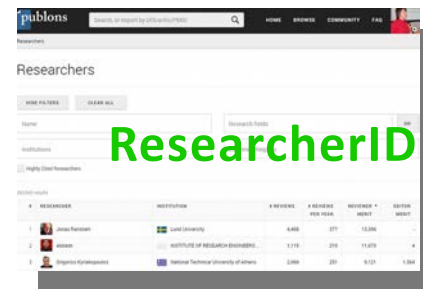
publons

Search, or import by DOI/arXiv/PMID

HOME BROWSE COMMUNITY FAQ

Researchers

Researchers

HIDE FILTERS CLEAR ALL

Name

Research fields

Institutions

Highly Cited Researchers

ResearcherID

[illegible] results

| # | RESEARCHER | INSTITUTION | # REVIEWS | # REVIEWS PER YEAR | REVIEWER MERIT | EDITOR MERIT |
|---|---|---|---|---|---|---|
| 1 | Jonas Ranstam | Lund University | 4,466 | 377 | 13,396 | - |
| 2 | akboam | INSTITUTE OF RESEARCH ENGINEERS... | 1,119 | 219 | 11,673 | 4 |
| 3 | Dimitrios Kyriakopoulos | National Technical University of Athens | 2,666 | 251 | 9,121 | 1,364 |